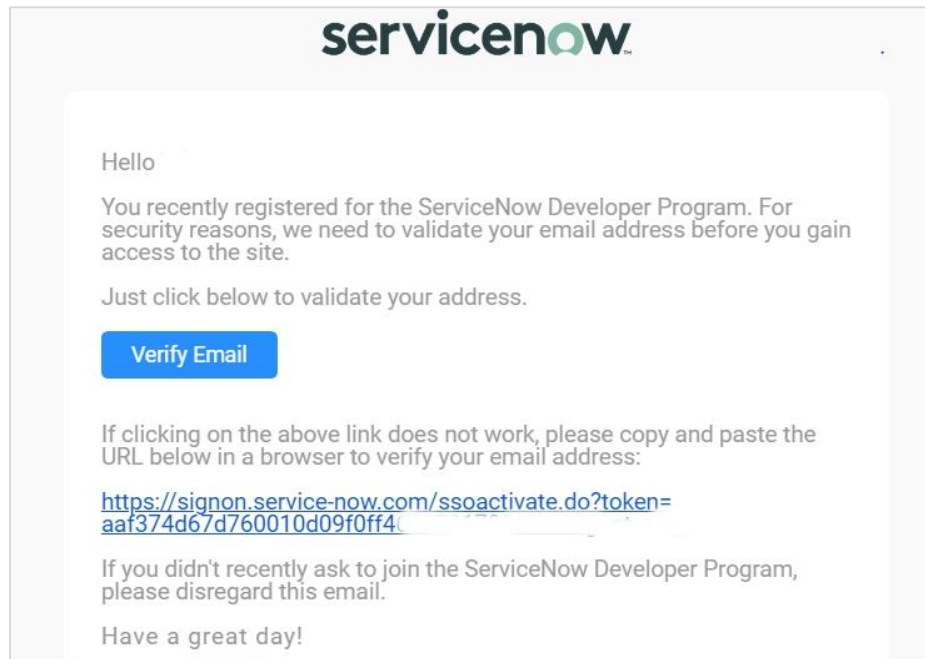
servicenow

Hello

You recently registered for the ServiceNow Developer Program. For security reasons, we need to validate your email address before you gain access to the site.

Just click below to validate your address.

Verify Email

If clicking on the above link does not work, please copy and paste the URL below in a browser to verify your email address:

https://signon.service-now.com/ssoactivate.do?token=aaf374d67d760010d09f0ff4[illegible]

If you didn't recently ask to join the ServiceNow Developer Program, please disregard this email.

Have a great day!